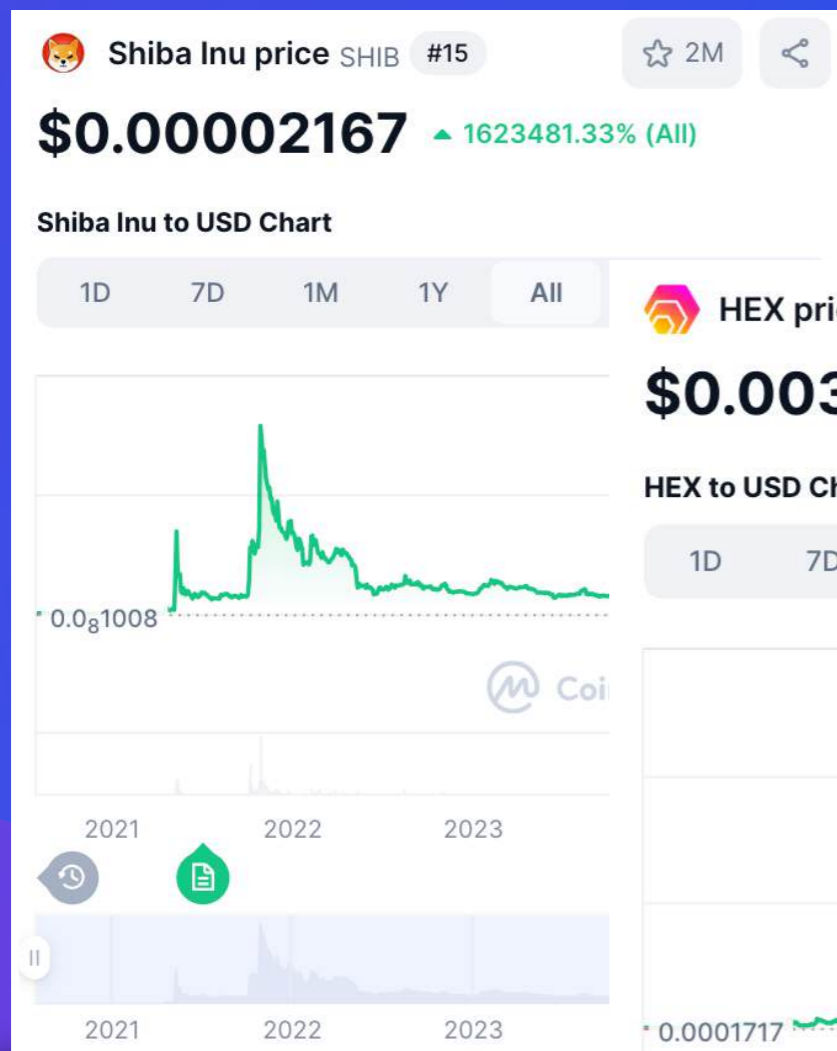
Shiba Inu price SHIB #15

2M

$0.00002167 ▲ 1623481.33% (All)

Shiba Inu to USD Chart

1D 7D 1M 1Y All

$0.0_{8}1008$

Coi

2021 2022 2023

2021 2022 2023

HEX pri

$0.003

HEX to USD Ch

1D 7D

0.0001717